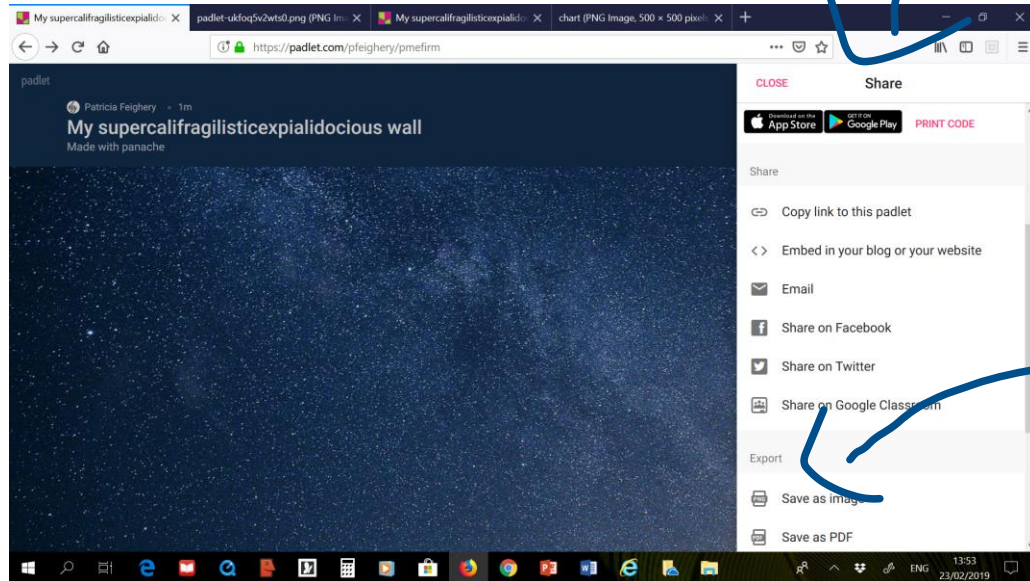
My supercalifragilisticexpialido ×
padlet-ukfoq5v2wts0.png (PNG Im ×
My supercalifragilisticexpialido ×
chart (PNG Image, 500 × 500 pixels ×
+

https://padlet.com/pfeighery/pmefirm

padlet

Patricia Feighery • 1m

My supercalifragilisticexpialidocious wall

Made with panache

CLOSE
Share

Download on the App Store
GET IT ON Google Play
PRINT CODE

Share

Copy link to this padlet

Embed in your blog or your website

Email

Share on Facebook

Share on Twitter

Share on Google Classr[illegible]om

Export

Save as ima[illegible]

Save as PDF

ENG
13:53
23/02/2019